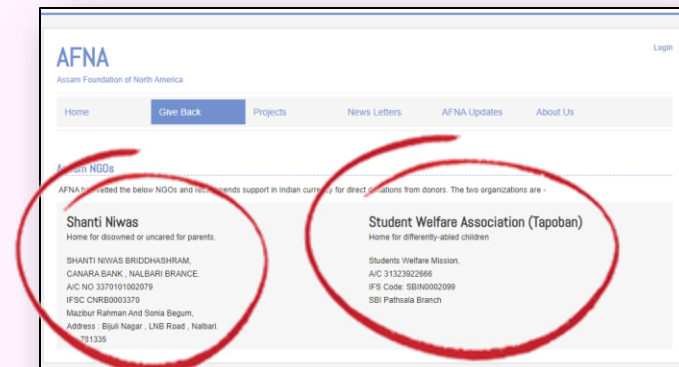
AFNA
Assam Foundation of North America

Login

Home
Give Back
Projects
News Letters
AFNA Updates
About Us

A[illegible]m NGOs

AFNA h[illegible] vetted the below NGOs and rec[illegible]mends support in Indian currency for direct d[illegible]ations from donors. The two organizations are -

Shanti Niwas
Home for disowned or uncared for parents.

SHANTI NIWAS BRIDDHASHRAM,
CANARA BANK , NALBARI BRANCE.
A/C NO 3370101002079
IFSC CNRB0003370
Mazibur Rahman And Sonia Begum,
Address : Bijuli Nagar , LNB Road , Nalbari.
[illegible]781335

Student Welfare Association (Tapoban)
Home for differently-abled children

Students Welfare Mission,
A/C 31323922666
IFS Code: SBIN0002099
SBI Pathsala Branch